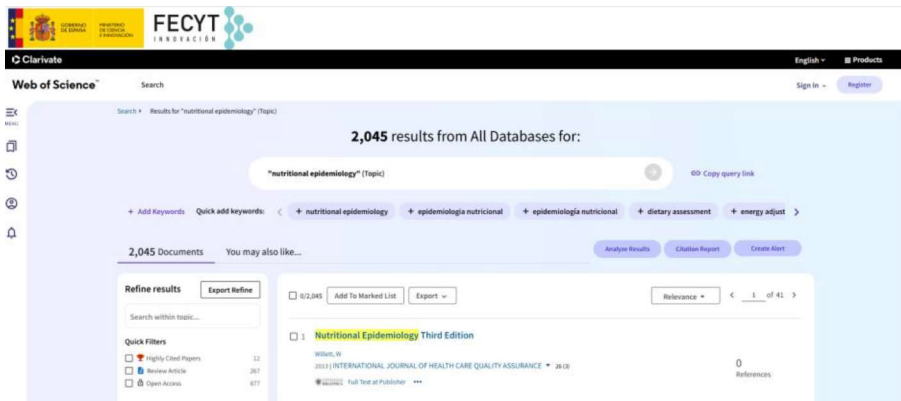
GOBIERNO DE ESPAÑA MINISTERIO DE CIENCIA E INNOVACIÓN

FECYT INNOVACIÓN

Clarivate

English Products

Web of Science™ Search

Sign In Register

MENU

Search › Results for "nutritional epidemiology" (Topic)

**2,045** results from All Databases for:

"nutritional epidemiology" (Topic)

Copy query link

+ Add Keywords Quick add keywords: + nutritional epidemiology + epidemiologia nutricional + epidemiología nutricional + dietary assessment + energy adjust

2,045 Documents You may also like...

Analyze Results Citation Report Create Alert

Refine results Export Refine

Search within topic...

Quick Filters

Highly Cited Papers 12

Review Article 267

Open Access 677

0/2,045 Add To Marked List Export

Relevance 1 of 41

1 Nutritional Epidemiology Third Edition

Willett, W

2013 | INTERNATIONAL JOURNAL OF HEALTH CARE QUALITY ASSURANCE 26 (3)

Full Text at Publisher •••

0 References